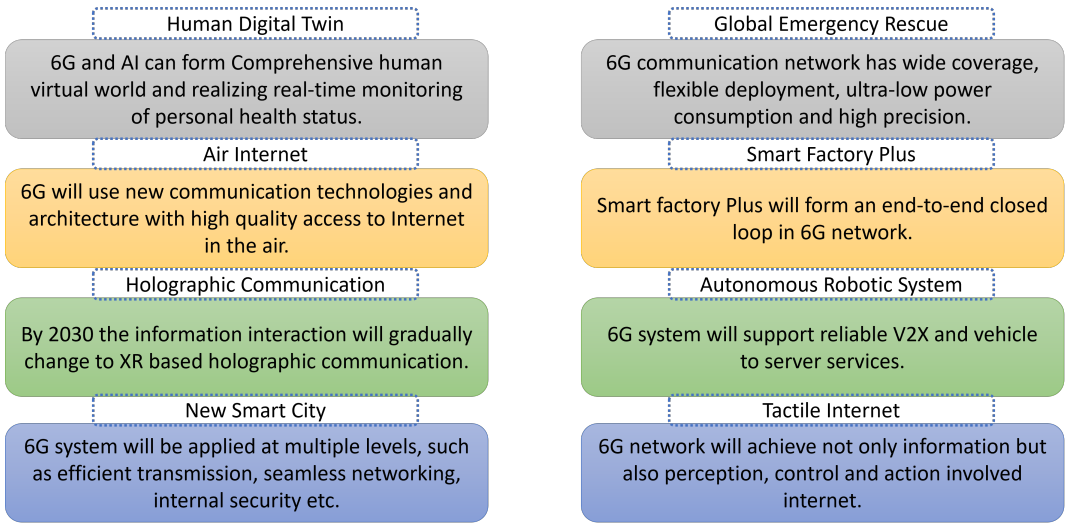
Human Digital Twin

6G and AI can form Comprehensive human virtual world and realizing real-time monitoring of personal health status.

Air Internet

6G will use new communication technologies and architecture with high quality access to Internet in the air.

Holographic Communication

By 2030 the information interaction will gradually change to XR based holographic communication.

New Smart City

6G system will be applied at multiple levels, such as efficient transmission, seamless networking, internal security etc.

Global Emergency Rescue

6G communication network has wide coverage, flexible deployment, ultra-low power consumption and high precision.

Smart Factory Plus

Smart factory Plus will form an end-to-end closed loop in 6G network.

Autonomous Robotic System

6G system will support reliable V2X and vehicle to server services.

Tactile Internet

6G network will achieve not only information but also perception, control and action involved internet.